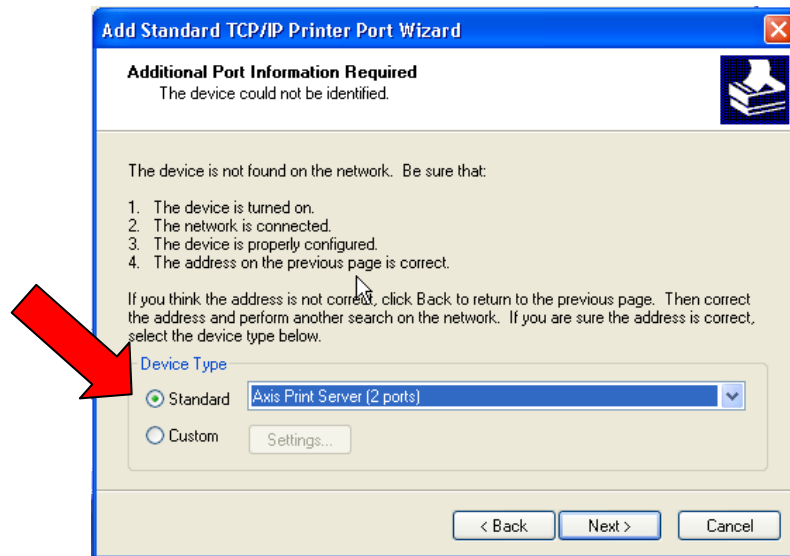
Add Standard TCP/IP Printer Port Wizard

Additional Port Information Required
The device could not be identified.

The device is not found on the network. Be sure that:

1. The device is turned on.
2. The network is connected.
3. The device is properly configured.
4. The address on the previous page is correct.

If you think the address is not correct, click Back to return to the previous page. Then correct the address and perform another search on the network. If you are sure the address is correct, select the device type below.

Device Type
Standard Axis Print Server (2 ports)
Custom Settings...

< Back Next > Cancel